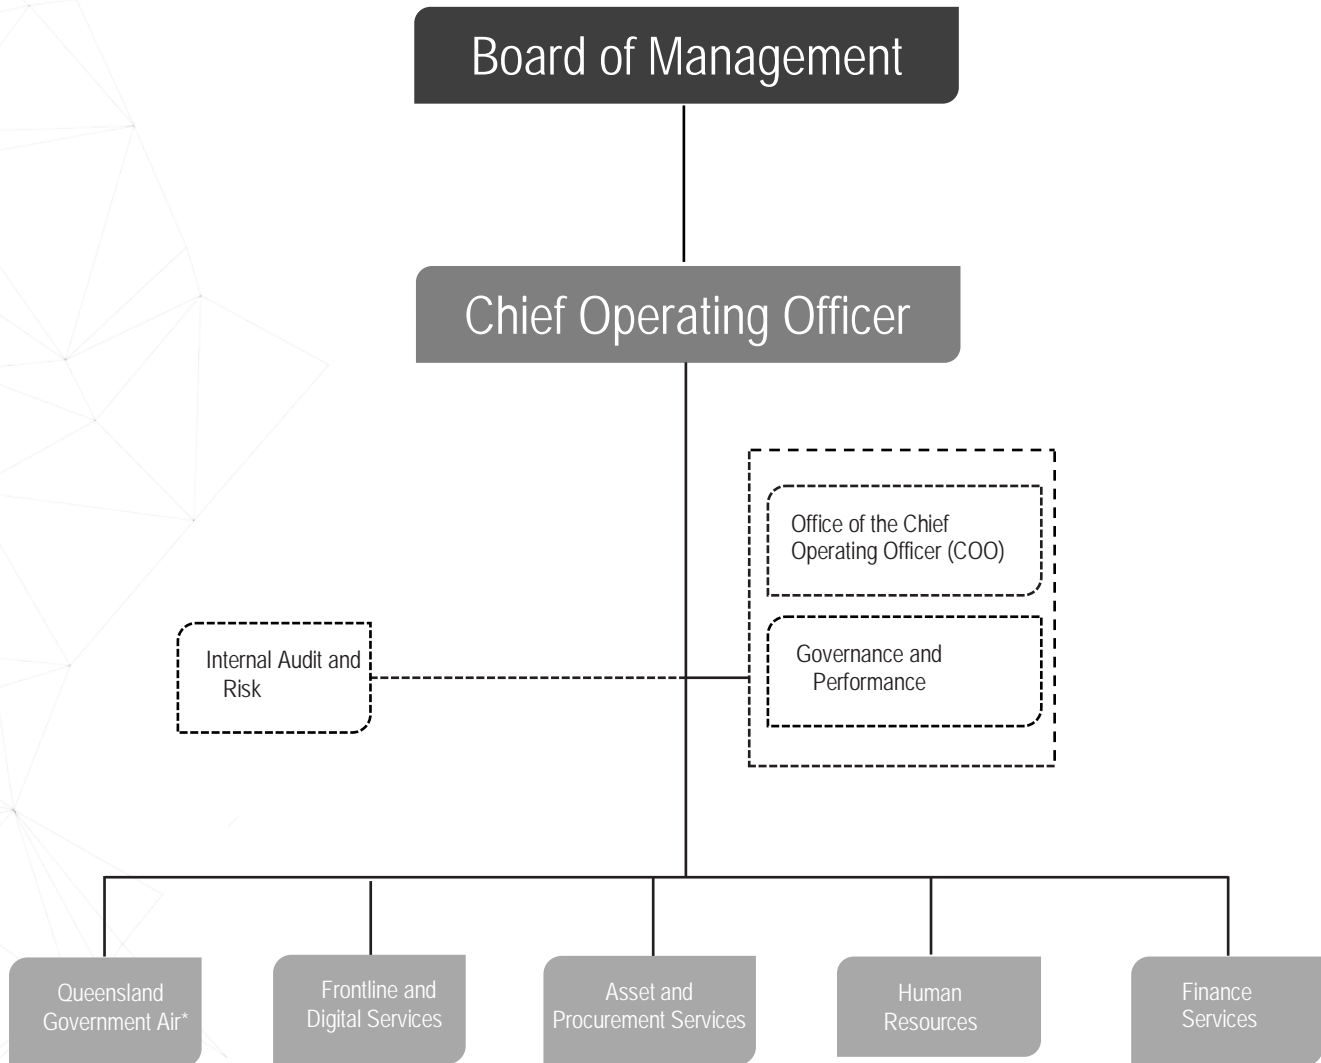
Board of Management

Chief Operating Officer

Office of the Chief Operating Officer (COO)

Governance and Performance

Internal Audit and Risk

Queensland Government Air*

Frontline and Digital Services

Asset and Procurement Services

Human Resources

Finance Services